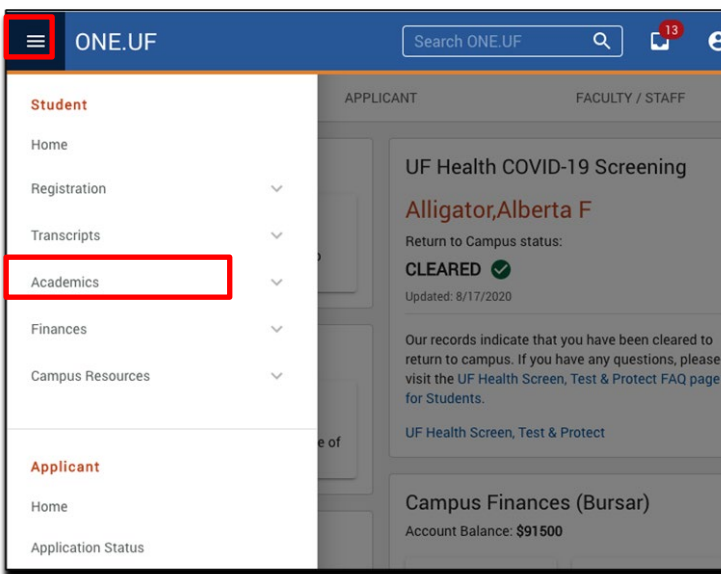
ONE.UF

Search ONE.UF

13

Student

Home

Registration

Transcripts

Academics

Finances

Campus Resources

Applicant

Home

Application Status

APPLICANT

FACULTY / STAFF

o

e of

UF Health COVID-19 Screening

Alligator,Alberta F

Return to Campus status:

CLEARED

Updated: 8/17/2020

Our records indicate that you have been cleared to return to campus. If you have any questions, please visit the UF Health Screen, Test & Protect FAQ page for Students.

UF Health Screen, Test & Protect

Campus Finances (Bursar)

Account Balance: $91500